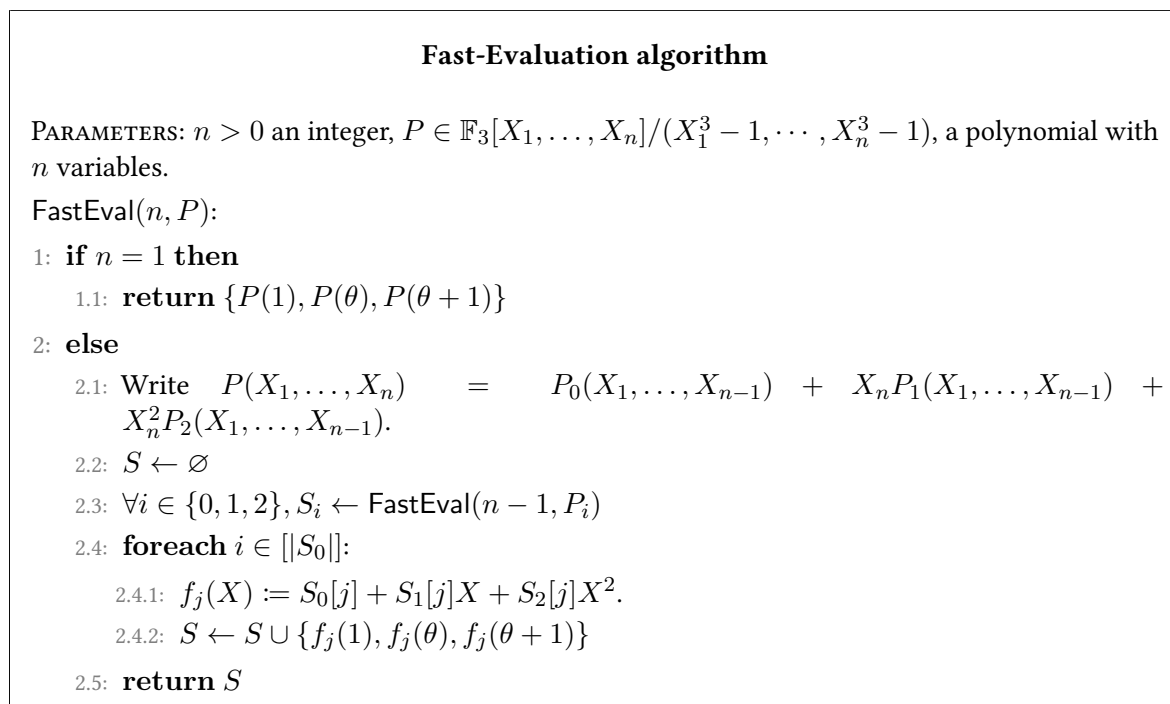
**Fast-Evaluation algorithm**

PARAMETERS: $n > 0$ an integer, $P \in \mathbb{F}_3[X_1, \ldots, X_n]/(X_1^3 - 1, \cdots, X_n^3 - 1)$, a polynomial with $n$ variables.

$\mathsf{FastEval}(n, P)$:

1: **if** $n = 1$ **then**

1.1: **return** $\{P(1), P(\theta), P(\theta + 1)\}$

2: **else**

2.1: Write $P(X_1, \ldots, X_n) = P_0(X_1, \ldots, X_{n-1}) + X_n P_1(X_1, \ldots, X_{n-1}) + X_n^2 P_2(X_1, \ldots, X_{n-1})$.

2.2: $S \leftarrow \varnothing$

2.3: $\forall i \in \{0, 1, 2\}, S_i \leftarrow \mathsf{FastEval}(n - 1, P_i)$

2.4: **foreach** $i \in [|S_0|]$:

2.4.1: $f_j(X) \coloneqq S_0[j] + S_1[j]X + S_2[j]X^2$.

2.4.2: $S \leftarrow S \cup \{f_j(1), f_j(\theta), f_j(\theta + 1)\}$

2.5: **return** $S$